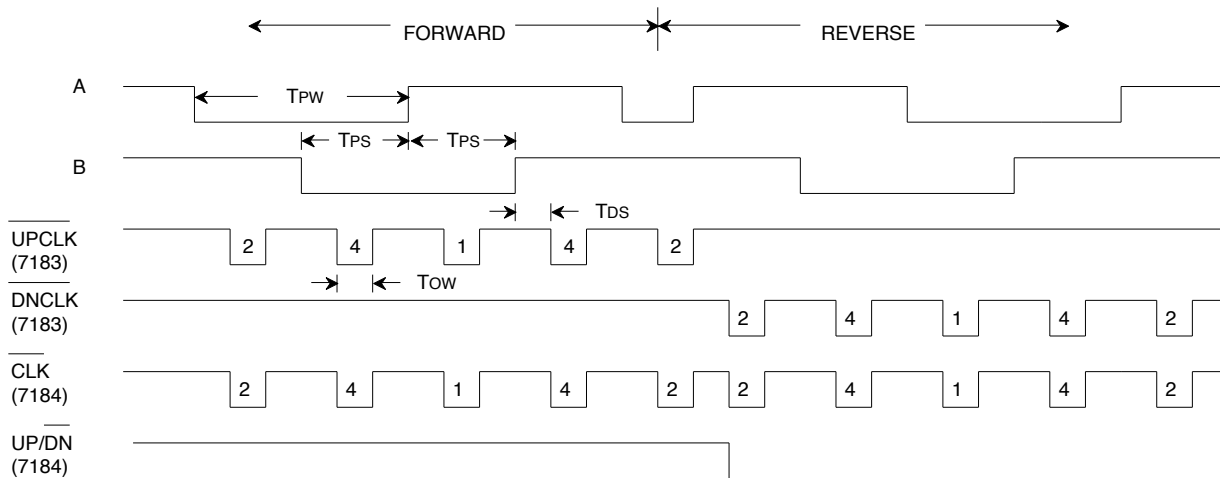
FORWARD

REVERSE

A

TPW

TPS

TPS

B

TDS

$\overline{\text{UPCLK}}$ (7183)

2 4 1 4 2

TOW

$\overline{\text{DNCLK}}$ (7183)

2 4 1 4 2

$\overline{\text{CLK}}$ (7184)

2 4 1 4 2 2 4 1 4 2

UP/$\overline{\text{DN}}$ (7184)